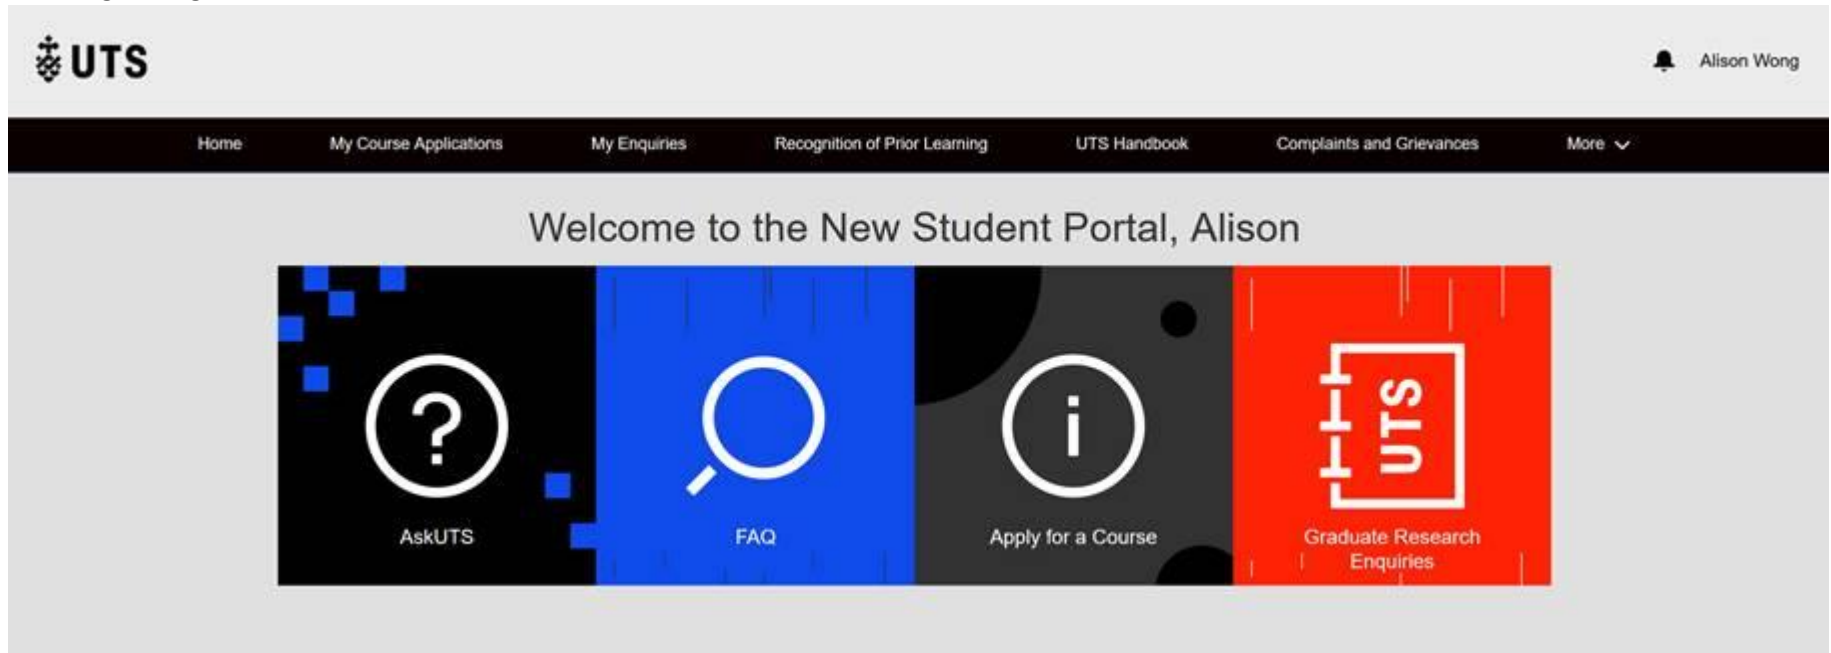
UTS

Alison Wong

Home My Course Applications My Enquiries Recognition of Prior Learning UTS Handbook Complaints and Grievances More

Welcome to the New Student Portal, Alison

AskUTS

FAQ

Apply for a Course

UTS

Graduate Research Enquiries